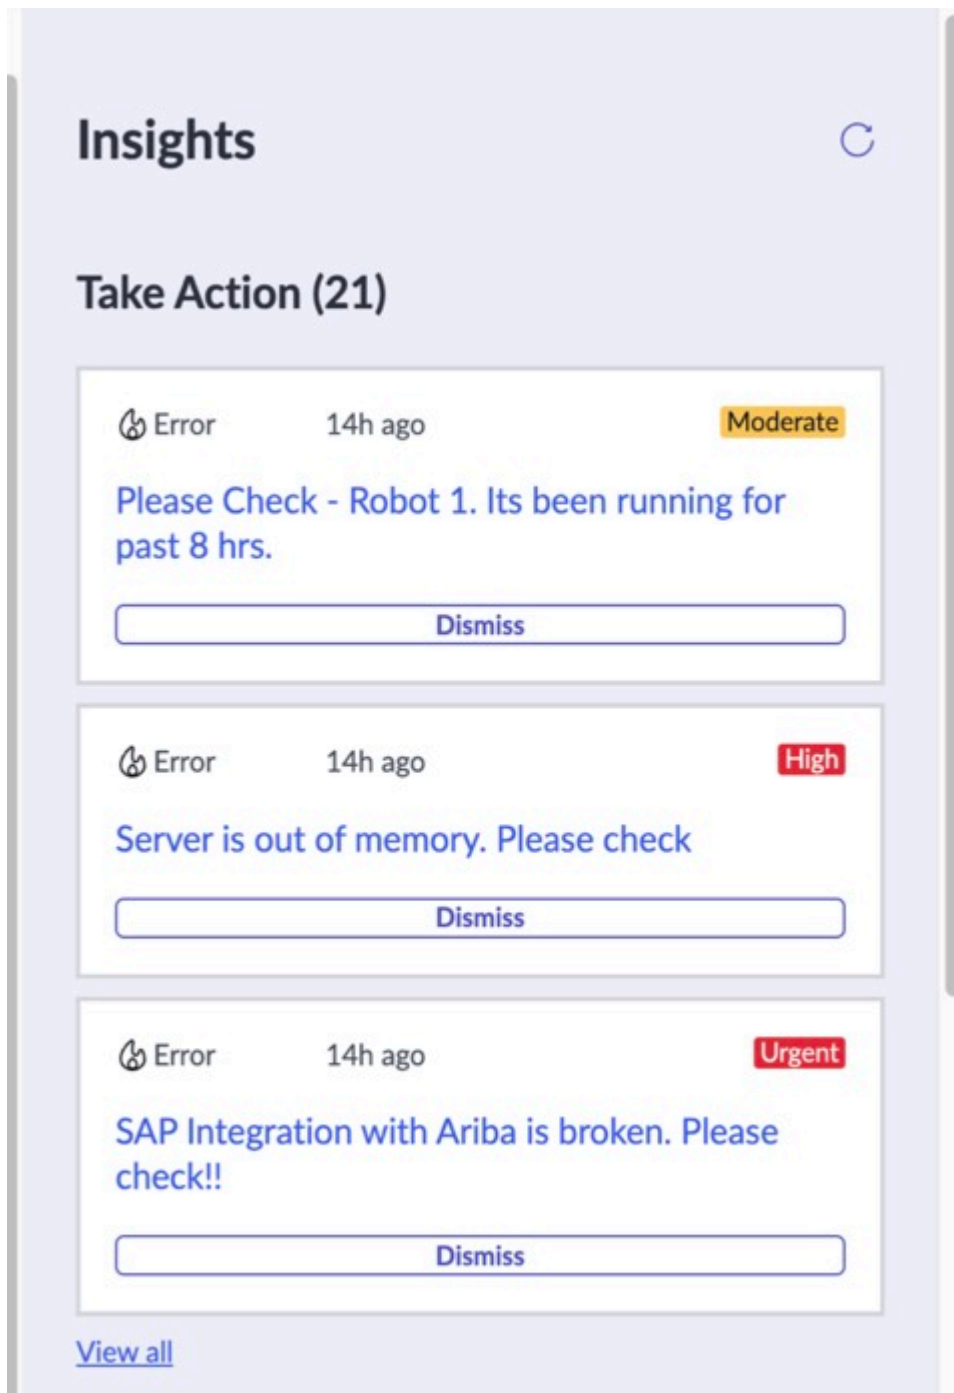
Insights

Take Action (21)

Error 14h ago Moderate

Please Check - Robot 1. Its been running for past 8 hrs.

Dismiss

Error 14h ago High

Server is out of memory. Please check

Dismiss

Error 14h ago Urgent

SAP Integration with Ariba is broken. Please check!!

Dismiss

View all